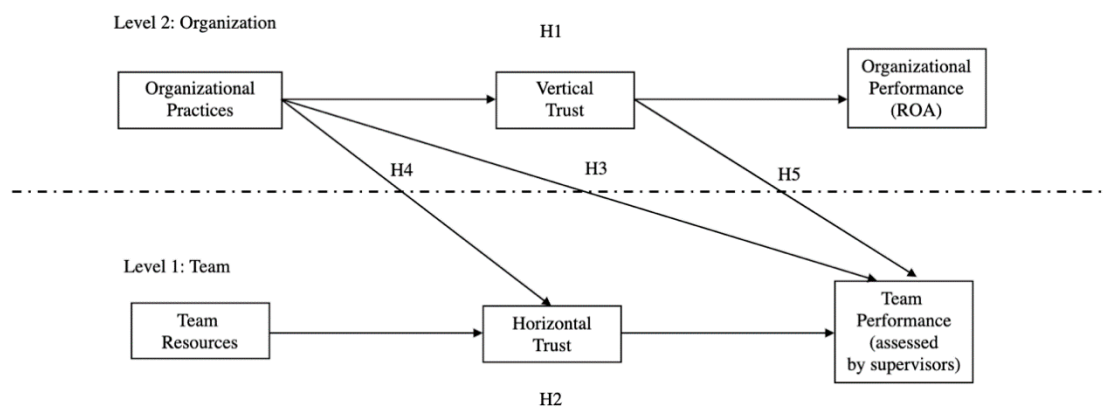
Level 2: Organization

H1

Organizational Practices

Vertical Trust

Organizational Performance (ROA)

H4

H3

H5

Level 1: Team

Team Resources

Horizontal Trust

Team Performance (assessed by supervisors)

H2